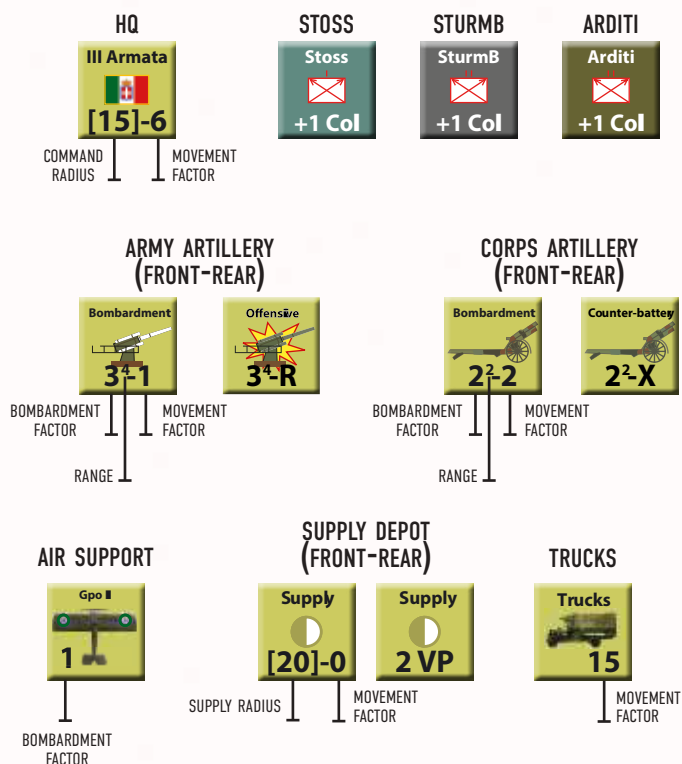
HQ

III Armata

[15]-6

COMMAND RADIUS

MOVEMENT FACTOR

STOSS

Stoss

+1 Col

STURMB

SturmB

+1 Col

ARDITI

Arditi

+1 Col

ARMY ARTILLERY (FRONT-REAR)

Bombardment

$3^4$-1

Offensive

$3^4$-R

BOMBARDMENT FACTOR

MOVEMENT FACTOR

RANGE

CORPS ARTILLERY (FRONT-REAR)

Bombardment

$2^2$-2

Counter-battery

$2^2$-X

BOMBARDMENT FACTOR

MOVEMENT FACTOR

RANGE

AIR SUPPORT

Gpo II

1

BOMBARDMENT FACTOR

SUPPLY DEPOT (FRONT-REAR)

Supply

[20]-0

Supply

2 VP

SUPPLY RADIUS

MOVEMENT FACTOR

TRUCKS

Trucks

15

MOVEMENT FACTOR